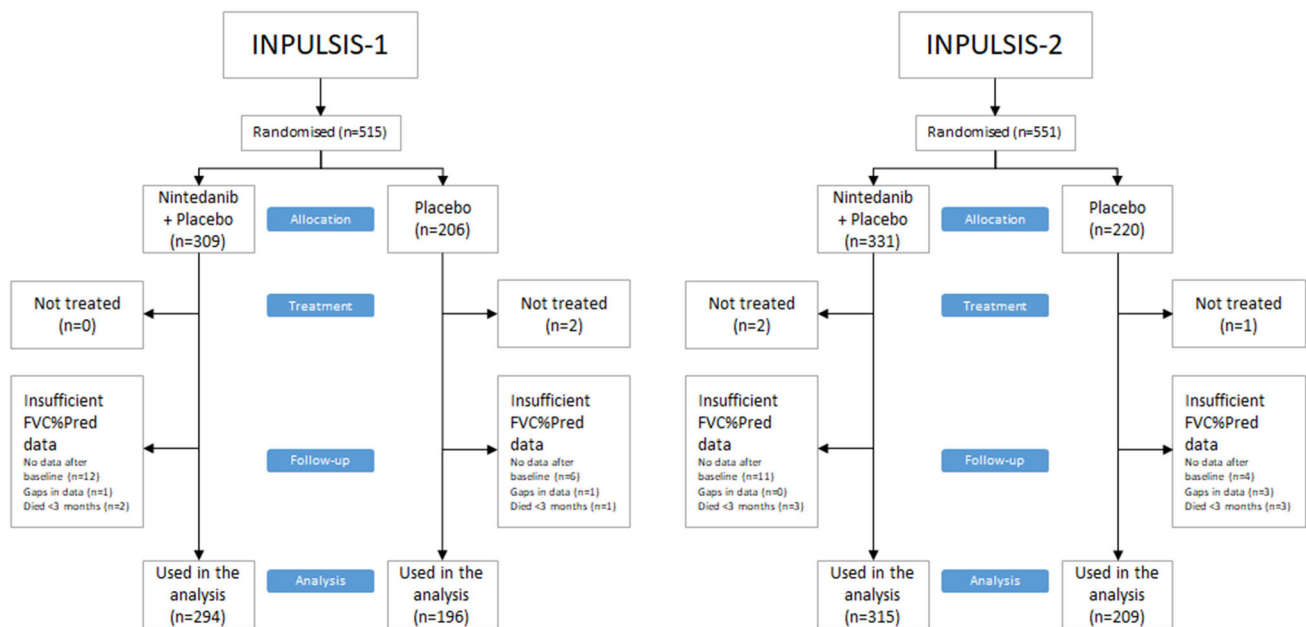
INPULSIS-1

Randomised (n=515)

Nintedanib + Placebo (n=309)

Allocation

Placebo (n=206)

Not treated (n=0)

Treatment

Not treated (n=2)

Insufficient FVC%Pred data
No data after baseline (n=12)
Gaps in data (n=1)
Died <3 months (n=2)

Follow-up

Insufficient FVC%Pred data
No data after baseline (n=6)
Gaps in data (n=1)
Died <3 months (n=1)

Used in the analysis (n=294)

Analysis

Used in the analysis (n=196)

INPULSIS-2

Randomised (n=551)

Nintedanib + Placebo (n=331)

Allocation

Placebo (n=220)

Not treated (n=2)

Treatment

Not treated (n=1)

Insufficient FVC%Pred data
No data after baseline (n=11)
Gaps in data (n=0)
Died <3 months (n=3)

Follow-up

Insufficient FVC%Pred data
No data after baseline (n=4)
Gaps in data (n=3)
Died <3 months (n=3)

Used in the analysis (n=315)

Analysis

Used in the analysis (n=209)